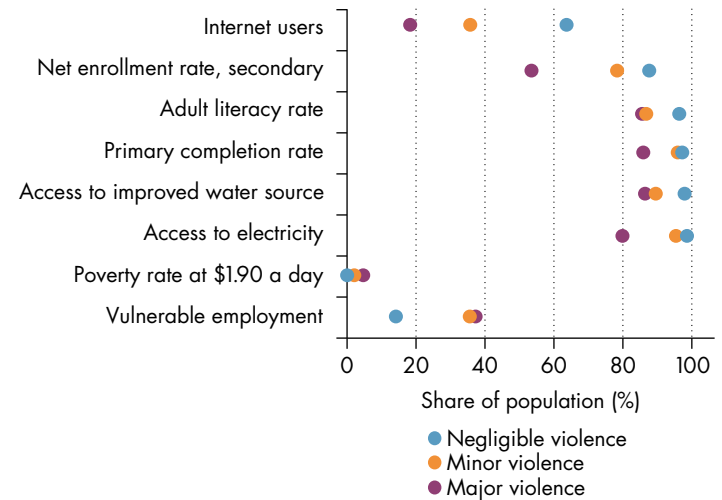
Internet users
Net enrollment rate, secondary
Adult literacy rate
Primary completion rate
Access to improved water source
Access to electricity
Poverty rate at $1.90 a day
Vulnerable employment

0
20
40
60
80
100
Share of population (%)

Negligible violence
Minor violence
Major violence